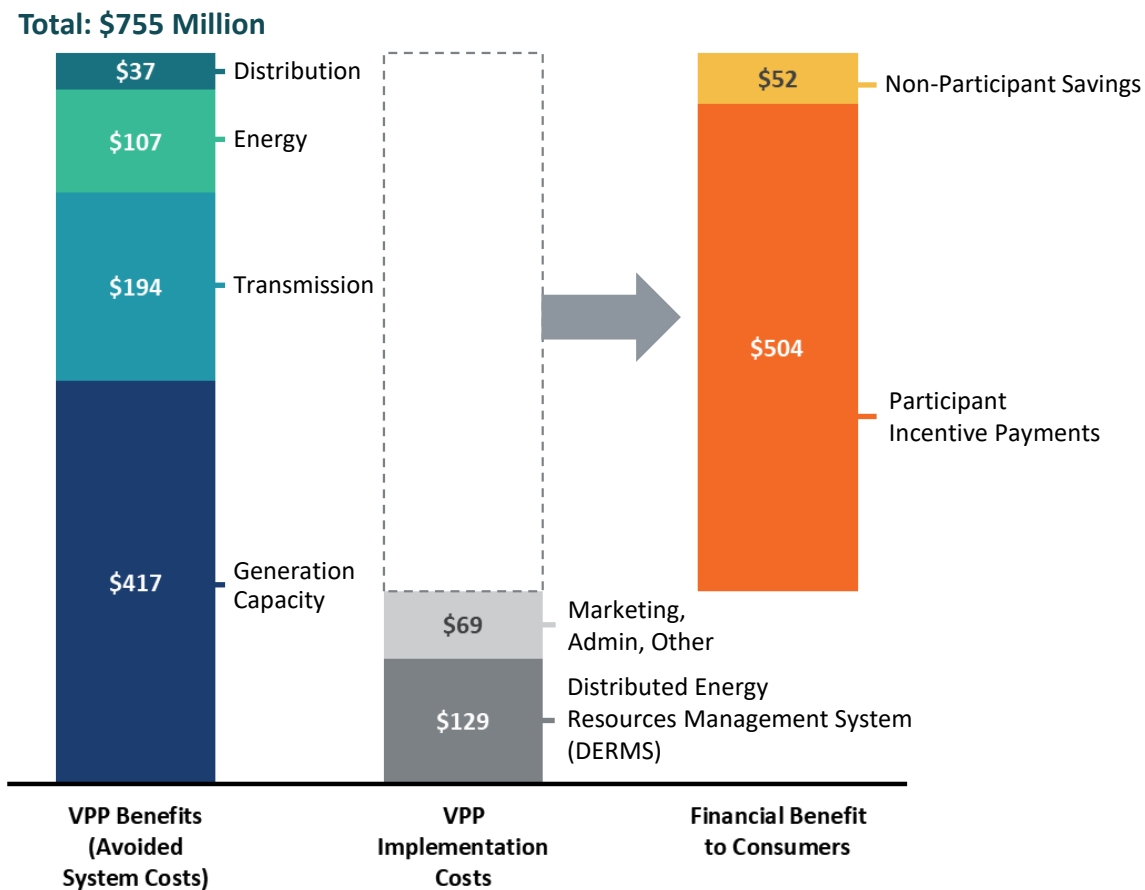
Total: $755 Million

$37 Distribution
$107 Energy
$194 Transmission
$417 Generation Capacity

$69 Marketing, Admin, Other
$129 Distributed Energy Resources Management System (DERMS)

$52 Non-Participant Savings
$504 Participant Incentive Payments

VPP Benefits (Avoided System Costs)

VPP Implementation Costs

Financial Benefit to Consumers